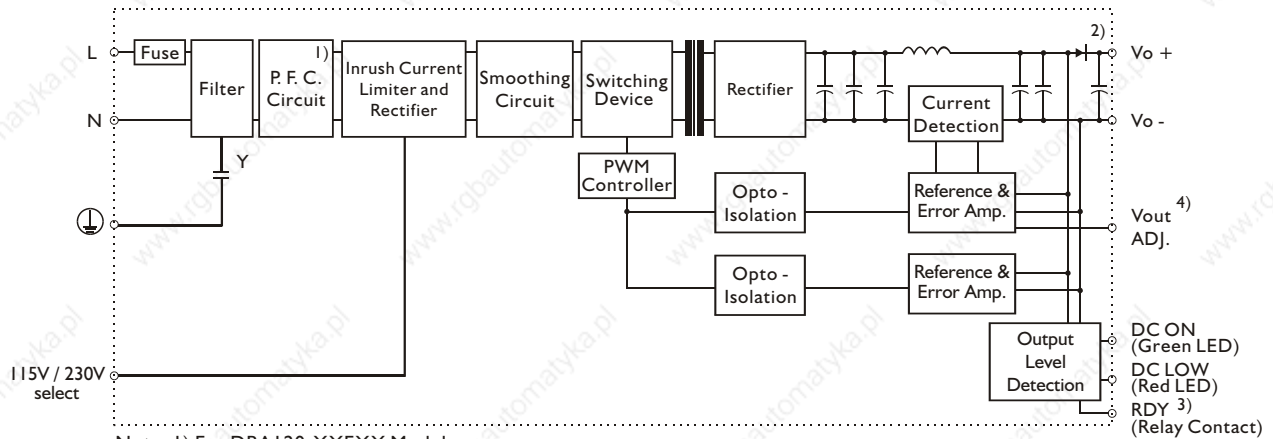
L
N
Fuse
Filter
Y
P. F. C. Circuit 1)
Inrush Current Limiter and Rectifier
Smoothing Circuit
Switching Device
Rectifier
2)
Vo +
Vo -
Current Detection
PWM Controller
Opto - Isolation
Reference & Error Amp.
Vout 4) ADJ.
Opto - Isolation
Reference & Error Amp.
Output Level Detection
DC ON (Green LED)
DC LOW (Red LED)
RDY 3) (Relay Contact)
115V / 230V select
Note: 1) For DRA120-XXFXX Models